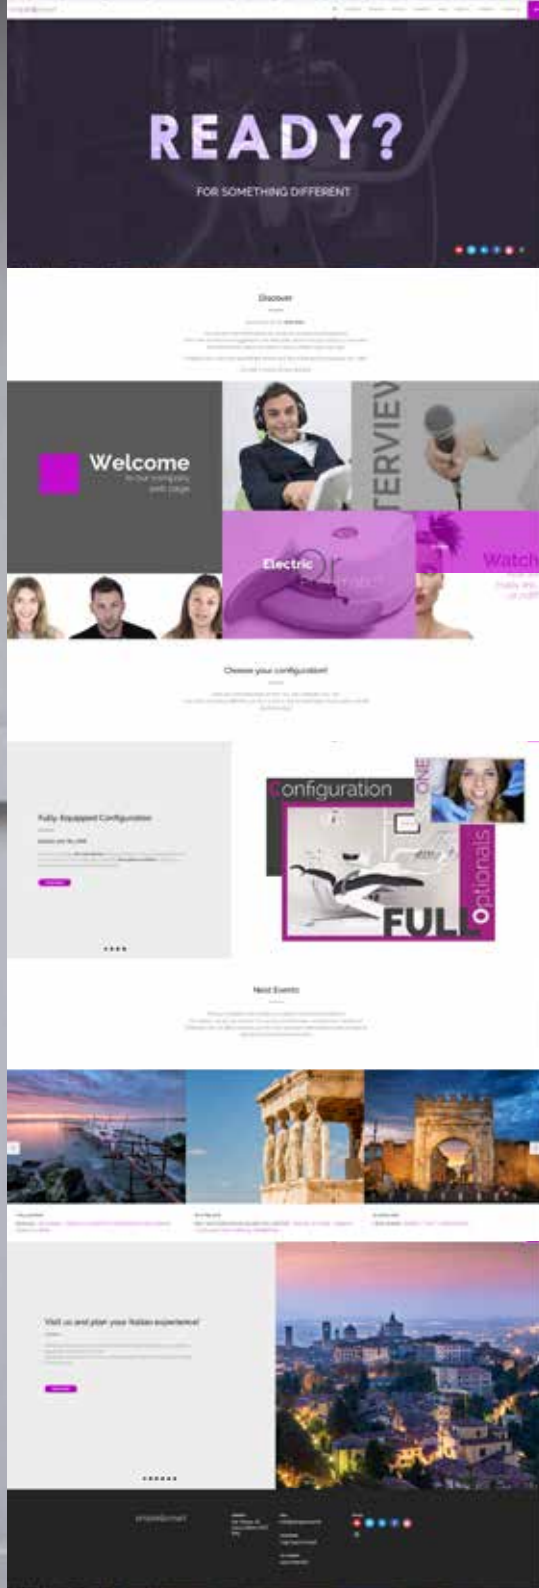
READY?

FOR SOMETHING DIFFERENT

Discover

Welcome
to our company
web page

ERVIEW

Electric
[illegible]

Watch
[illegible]

Choose your configuration!

Fully Equipped Configuration

Configuration
ONE
FULL
Optionals

Next Events

Visit us and plan your Italian experience!